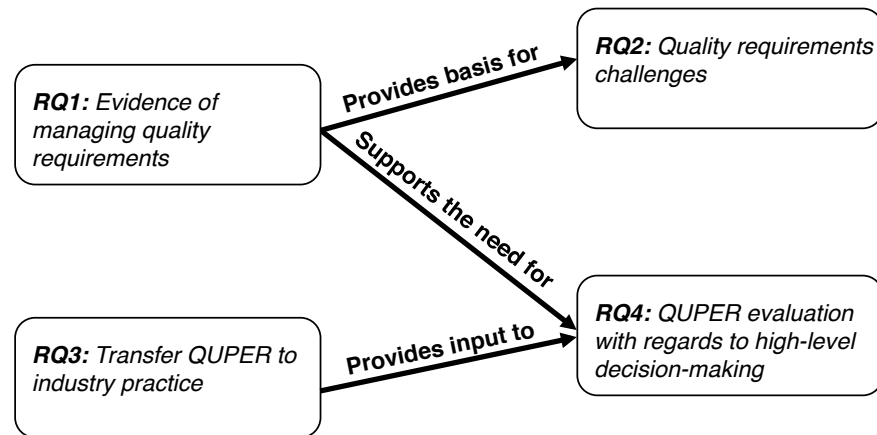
**RQ1:** Evidence of managing quality requirements

Provides basis for

**RQ2:** Quality requirements challenges

Supports the need for

**RQ3:** Transfer QUPER to industry practice

Provides input to

**RQ4:** QUPER evaluation with regards to high-level decision-making